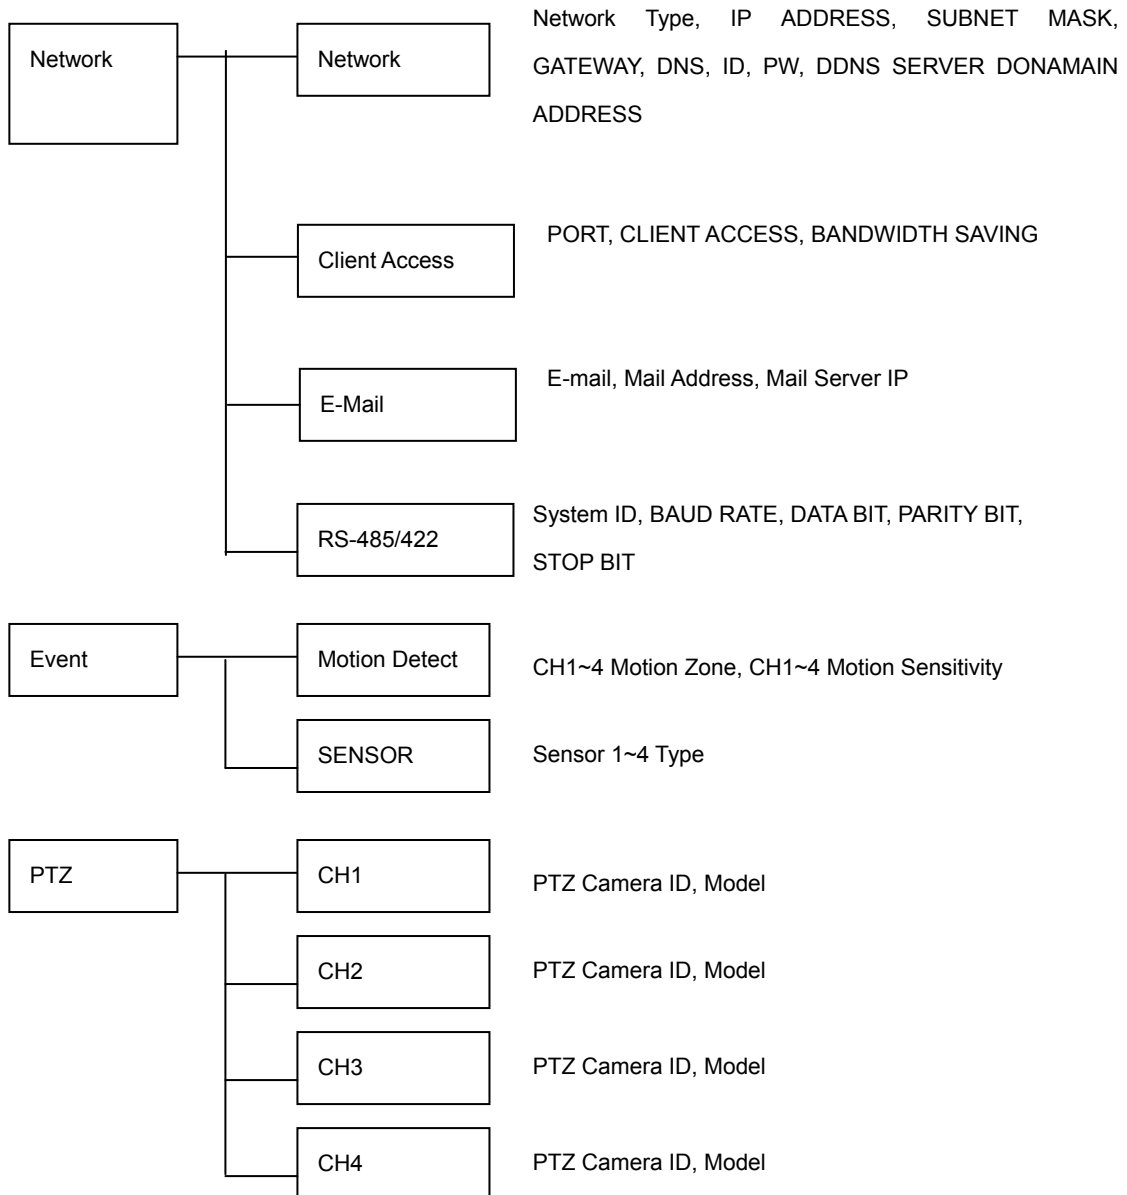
Network

Network

Network Type, IP ADDRESS, SUBNET MASK, GATEWAY, DNS, ID, PW, DDNS SERVER DONAMAIN ADDRESS

Client Access

PORT, CLIENT ACCESS, BANDWIDTH SAVING

E-Mail

E-mail, Mail Address, Mail Server IP

RS-485/422

System ID, BAUD RATE, DATA BIT, PARITY BIT, STOP BIT

Event

Motion Detect

CH1~4 Motion Zone, CH1~4 Motion Sensitivity

SENSOR

Sensor 1~4 Type

PTZ

CH1

PTZ Camera ID, Model

CH2

PTZ Camera ID, Model

CH3

PTZ Camera ID, Model

CH4

PTZ Camera ID, Model